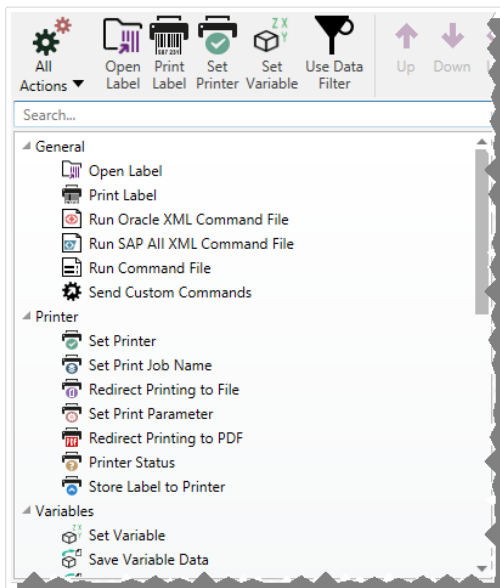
All Actions ▼
Open Label
Print Label
Set Printer
Set Variable
Use Data Filter
Up
Down

Search...

General
Open Label
Print Label
Run Oracle XML Command File
Run SAP All XML Command File
Run Command File
Send Custom Commands
Printer
Set Printer
Set Print Job Name
Redirect Printing to File
Set Print Parameter
Redirect Printing to PDF
Printer Status
Store Label to Printer
Variables
Set Variable
Save Variable Data